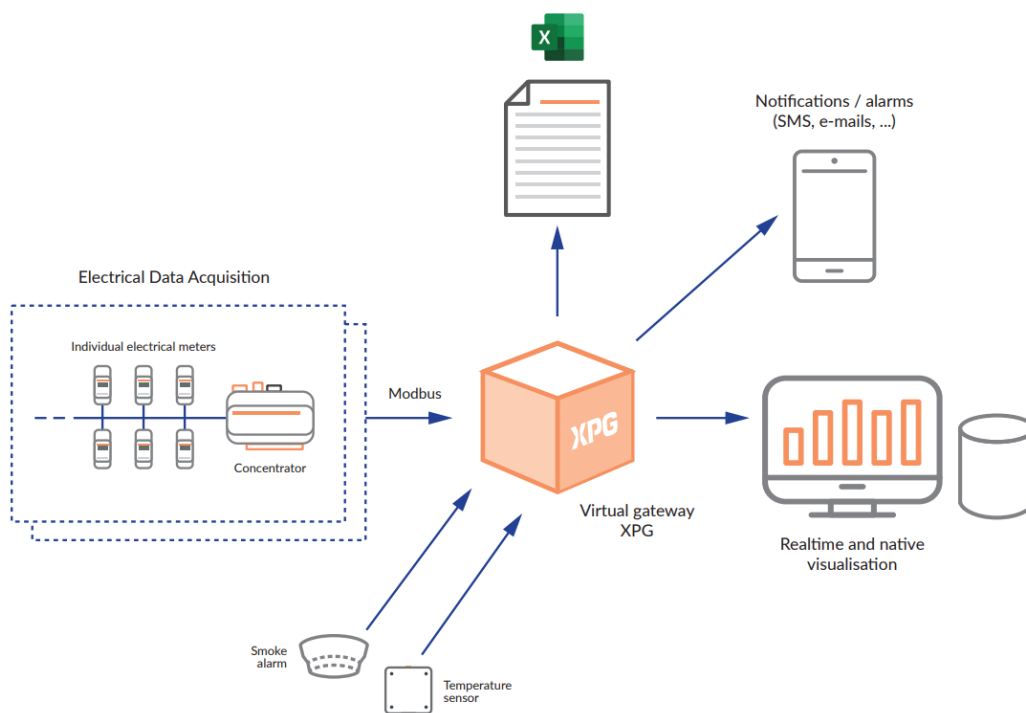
X

Notifications / alarms
(SMS, e-mails, ...)

Electrical Data Acquisition

Individual electrical meters

Concentrator

Modbus

XPG

Virtual gateway
XPG

Realtime and native
visualisation

Smoke
alarm

Temperature
sensor